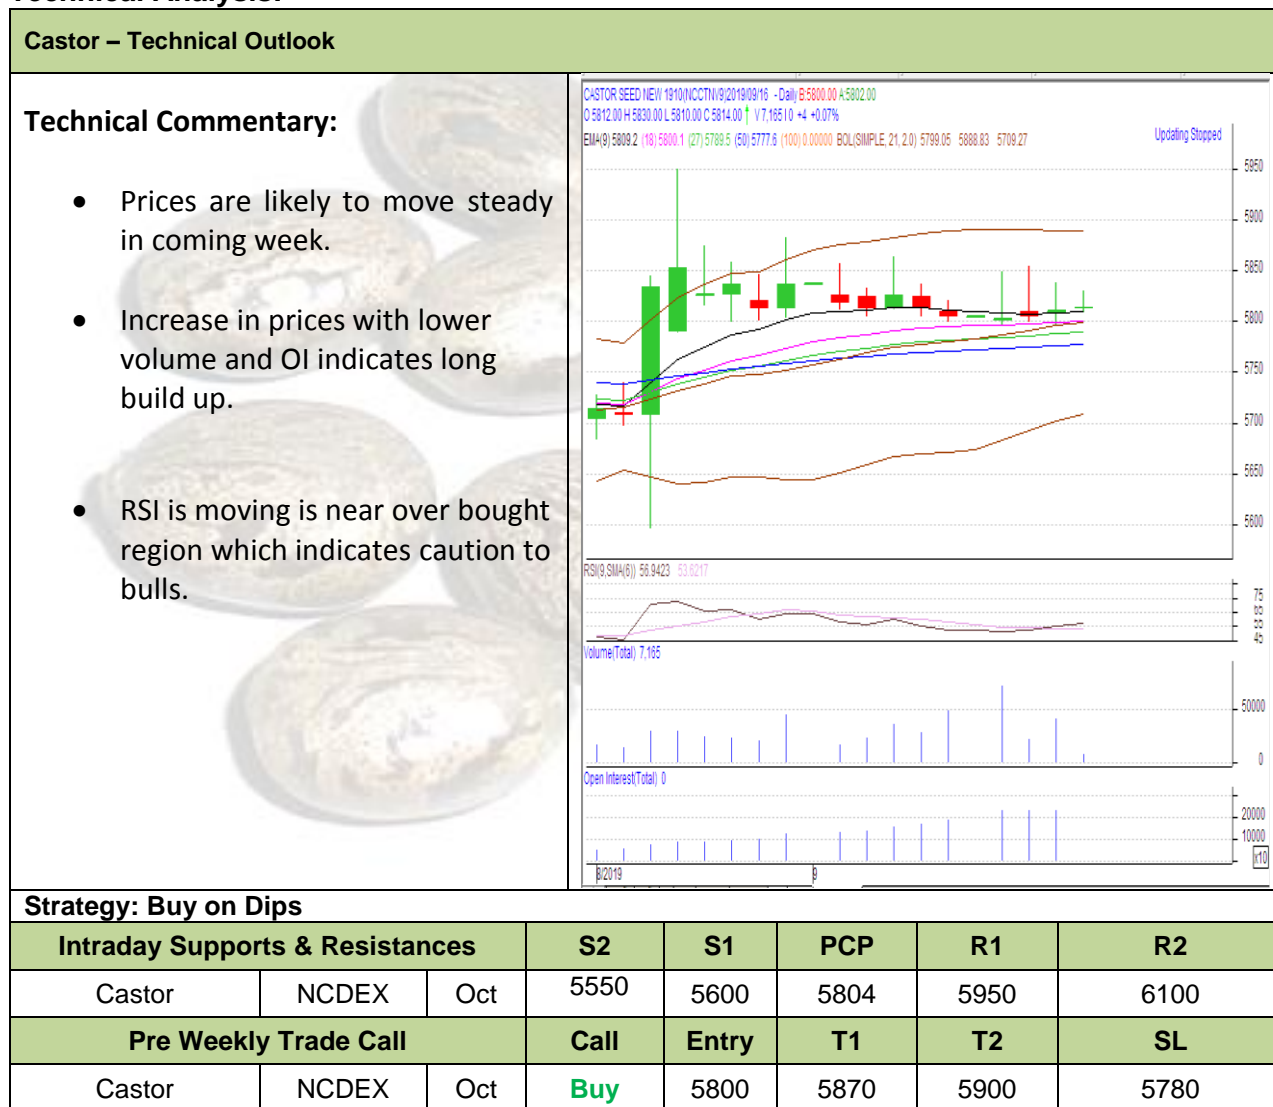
Castor – Technical Outlook

Technical Commentary:

- Prices are likely to move steady in coming week.
- Increase in prices with lower volume and OI indicates long build up.
- RSI is moving is near over bought region which indicates caution to bulls.

CASTOR SEED NEW 1910(NCCTNV9)2019/09/16 - Daily B:5800.00 A:5802.00
O 5812.00 H 5830.00 L 5810.00 C 5814.00 ↑ V 7,165 I 0 +4 +0.07%
EMA(9) 5809.2 (18) 5800.1 (27) 5789.5 (50) 5777.6 (100) 0.00000 BOL(SIMPLE, 21, 2.0) 5799.05 5888.83 5709.27
Updating Stopped
5950
5900
5850
5800
5750
5700
5650
5600
RSI(9,SMA(6)) 56.9423 53.6217
75
65
55
45
Volume(Total) 7,165
50000
0
Open Interest(Total) 0
20000
10000
x10
8/2019
9

Strategy: Buy on Dips

| Intraday Supports & Resistances | | | S2 | S1 | PCP | R1 | R2 |
|---|---|---|---|---|---|---|---|
| Castor | NCDEX | Oct | 5550 | 5600 | 5804 | 5950 | 6100 |
| Pre Weekly Trade Call | | | Call | Entry | T1 | T2 | SL |
| Castor | NCDEX | Oct | Buy | 5800 | 5870 | 5900 | 5780 |